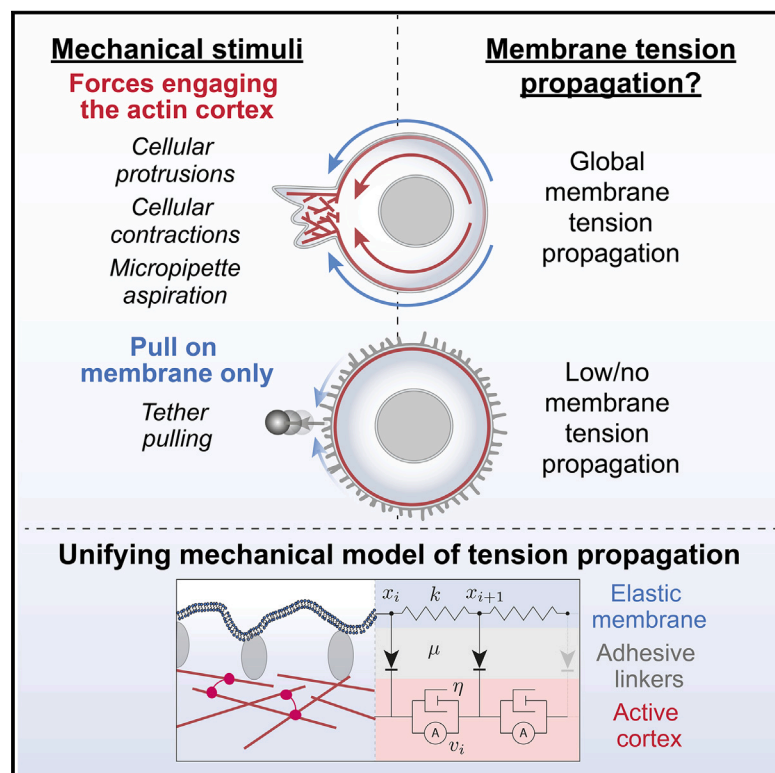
Mechanical stimuli

Forces engaging the actin cortex

Cellular protrusions

Cellular contractions

Micropipette aspiration

Pull on membrane only

Tether pulling

Membrane tension propagation?

Global membrane tension propagation

Low/no membrane tension propagation

Unifying mechanical model of tension propagation

$x_i$ $k$ $x_{i+1}$

$\mu$

$\eta$

A

A

$v_i$

Elastic membrane

Adhesive linkers

Active cortex